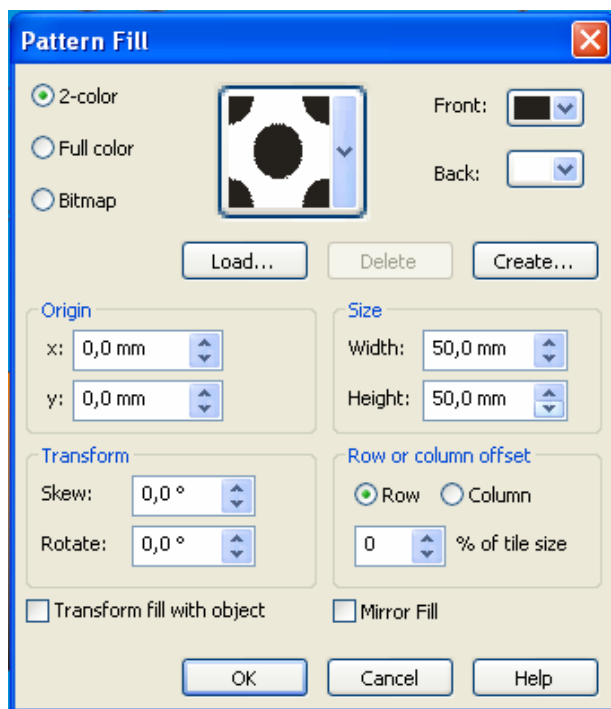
Pattern Fill

2-color

Full color

Bitmap

Front:

Back:

Load...

Delete

Create...

Origin

x: 0,0 mm

y: 0,0 mm

Size

Width: 50,0 mm

Height: 50,0 mm

Transform

Skew: 0,0 °

Rotate: 0,0 °

Row or column offset

Row

Column

0 % of tile size

Transform fill with object

Mirror Fill

OK

Cancel

Help